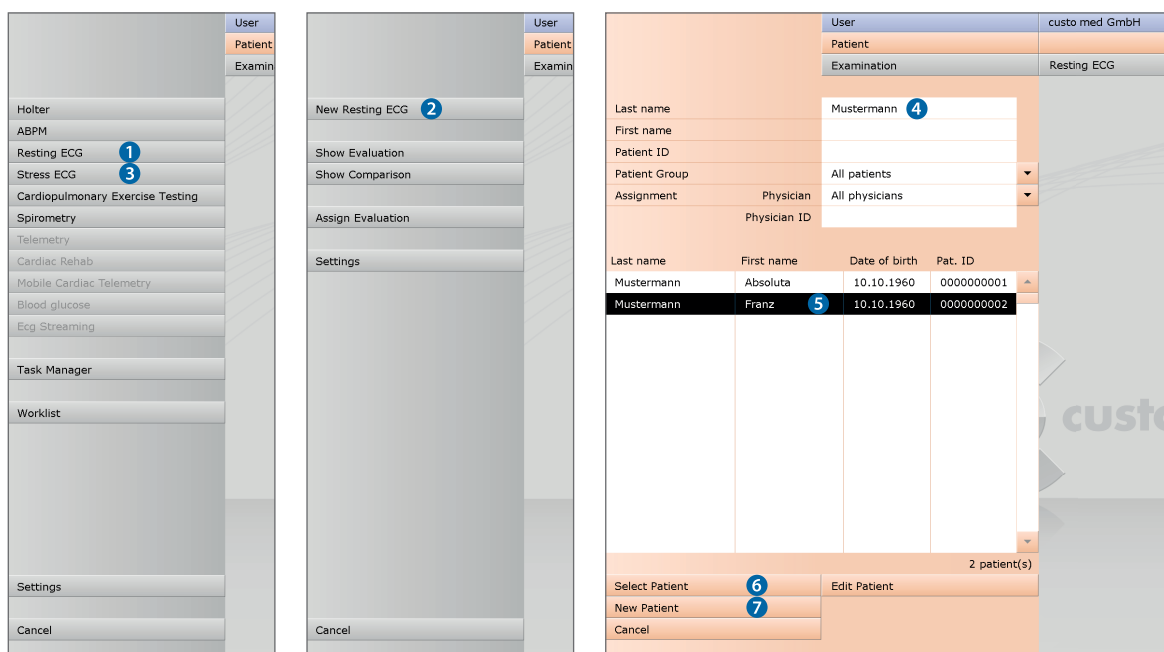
User
Patient
Examin

Holter
ABPM
Resting ECG 1
Stress ECG 3
Cardiopulmonary Exercise Testing
Spirometry
Telemetry
Cardiac Rehab
Mobile Cardiac Telemetry
Blood glucose
Ecg Streaming
Task Manager
Worklist
Settings
Cancel

User
Patient
Examin

New Resting ECG 2
Show Evaluation
Show Comparison
Assign Evaluation
Settings
Cancel

User
Patient
Examination
custo med GmbH
Resting ECG

Last name Mustermann 4
First name
Patient ID
Patient Group All patients
Assignment Physician All physicians
Physician ID

| Last name | First name | Date of birth | Pat. ID |
|---|---|---|---|
| Mustermann | Absoluta | 10.10.1960 | 0000000001 |
| Mustermann | Franz 5 | 10.10.1960 | 0000000002 |

2 patient(s)

Select Patient 6
Edit Patient
New Patient 7
Cancel

custo